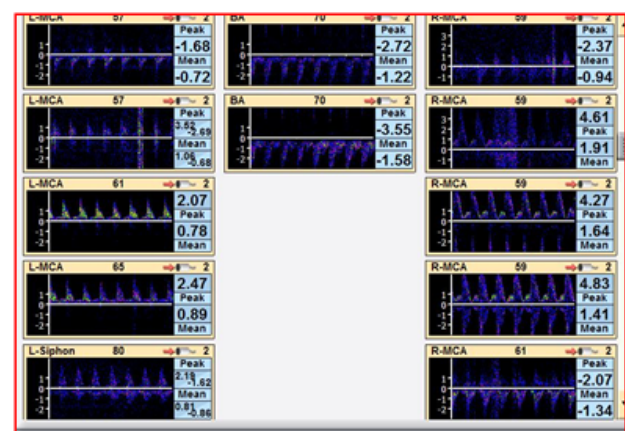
L-MCA 57 2
1 0 -1 -2
Peak -1.68 Mean -0.72

BA 70 2
1 0 -1 -2
Peak -2.72 Mean -1.22

R-MCA 59 2
3 2 1 0 -1
Peak -2.37 Mean -0.94

L-MCA 57 2
1 0 -1 -2
Peak 3.52 -2.69 Mean 1.06 -0.68

BA 70 2
1 0 -1 -2
Peak -3.55 Mean -1.58

R-MCA 59 2
3 2 1 0 -1
4.61 Peak 1.91 Mean

L-MCA 61 2
1 0 -1 -2
2.07 Peak 0.78 Mean

R-MCA 59 2
1 0 -1 -2
4.27 Peak 1.64 Mean

L-MCA 65 2
1 0 -1 -2
2.47 Peak 0.89 Mean

R-MCA 59 2
1 0 -1 -2
4.83 Peak 1.41 Mean

L-Siphon 80 2
1 0 -1 -2
Peak 2.19 -1.62 Mean 0.81 -0.86

R-MCA 61 2
1 0 -1 -2
Peak -2.07 Mean -1.34